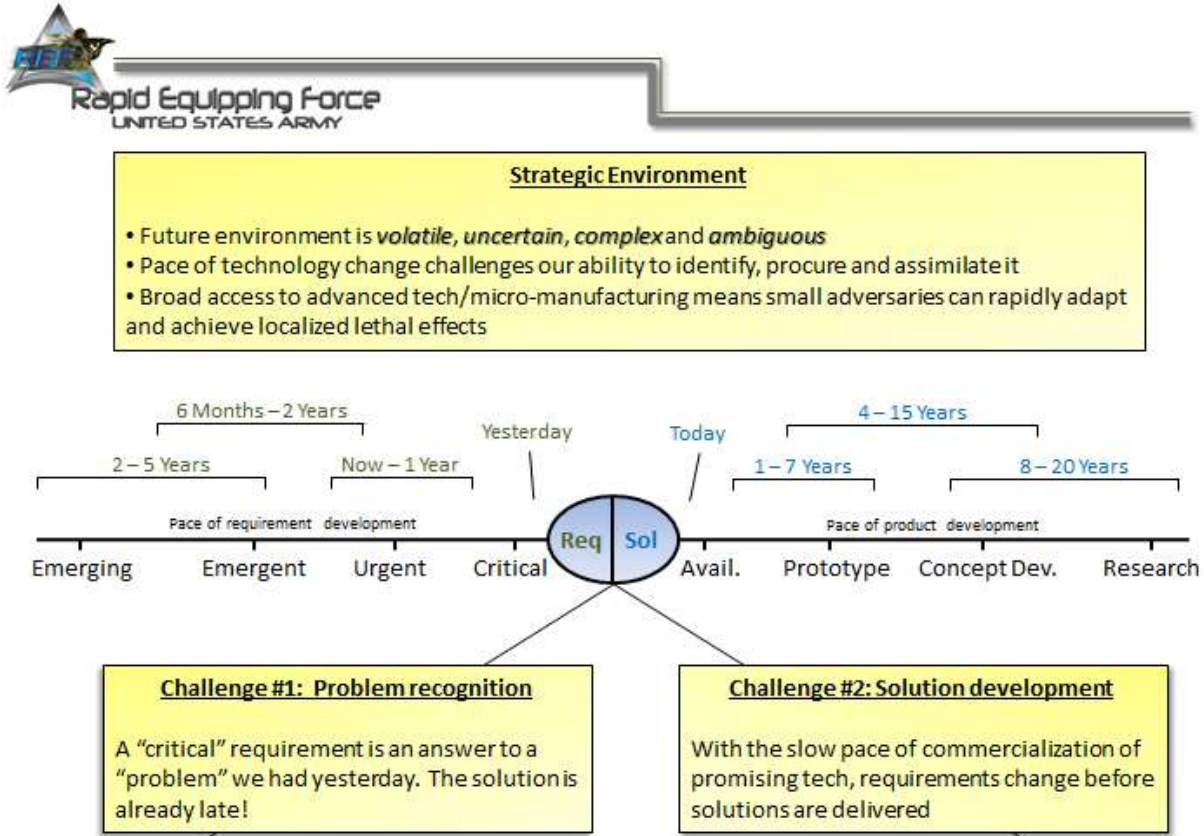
REF

Rapid Equipping Force
UNITED STATES ARMY

Strategic Environment

• Future environment is *volatile*, *uncertain*, *complex* and *ambiguous*
• Pace of technology change challenges our ability to identify, procure and assimilate it
• Broad access to advanced tech/micro-manufacturing means small adversaries can rapidly adapt and achieve localized lethal effects

6 Months – 2 Years

2 – 5 Years

Now – 1 Year

Yesterday

Today

4 – 15 Years

1 – 7 Years

8 – 20 Years

Pace of requirement development

Pace of product development

Emerging Emergent Urgent Critical Req Sol Avail. Prototype Concept Dev. Research

Challenge #1: Problem recognition

A "critical" requirement is an answer to a "problem" we had yesterday. The solution is already late!

Challenge #2: Solution development

With the slow pace of commercialization of promising tech, requirements change before solutions are delivered